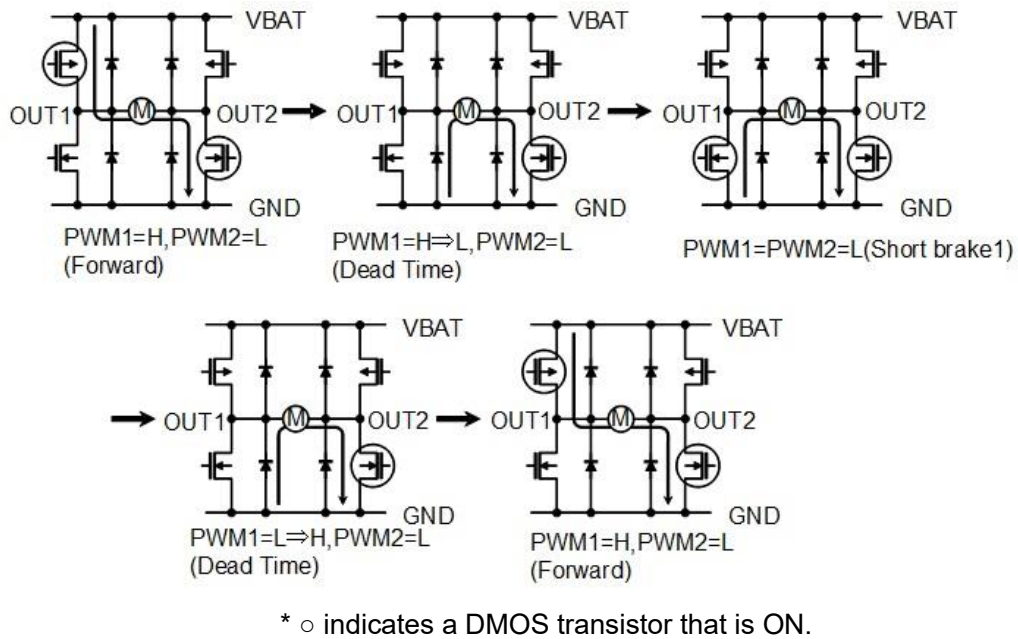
VBAT
OUT1
M
OUT2
GND
PWM1=H,PWM2=L
(Forward)

VBAT
OUT1
M
OUT2
GND
PWM1=H⇒L,PWM2=L
(Dead Time)

VBAT
OUT1
M
OUT2
GND
PWM1=PWM2=L(Short brake1)

VBAT
OUT1
M
OUT2
GND
PWM1=L⇒H,PWM2=L
(Dead Time)

VBAT
OUT1
M
OUT2
GND
PWM1=H,PWM2=L
(Forward)

* ○ indicates a DMOS transistor that is ON.